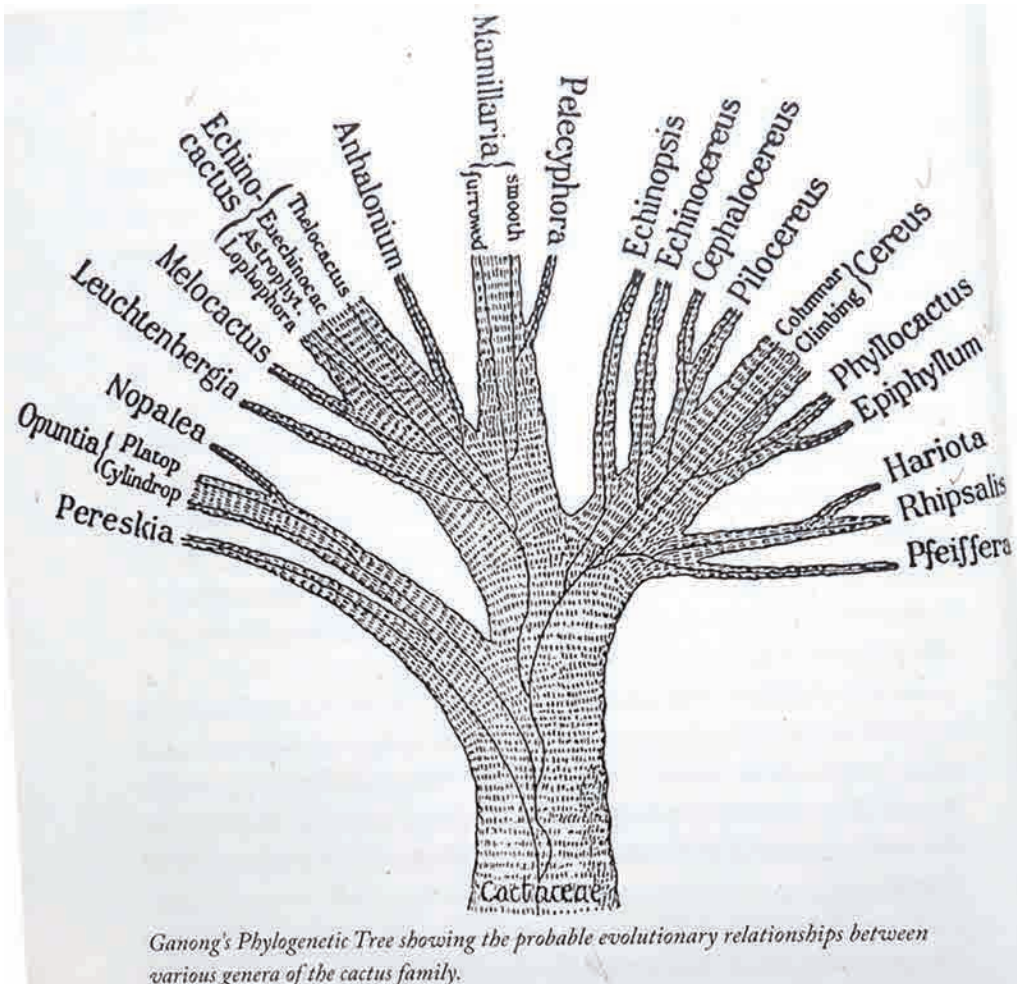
Echinocactus
Thelocactus
Euechinocac
Astrophyt.
Lophophora
Anhalonium
Mamillaria
smooth
furrowed
Pelecyphora
Echinopsis
Echinocereus
Cephalocereus
Pilocereus
Columnar
Climbing
Cereus
Phyllocactus
Epiphyllum
Melocactus
Leuchtenbergia
Nopalea
Opuntia
Platop
Cylindrop
Pereskia
Hariota
Rhipsalis
Pfeiffera
Cactaceae

Ganong's Phylogenetic Tree showing the probable evolutionary relationships between various genera of the cactus family.